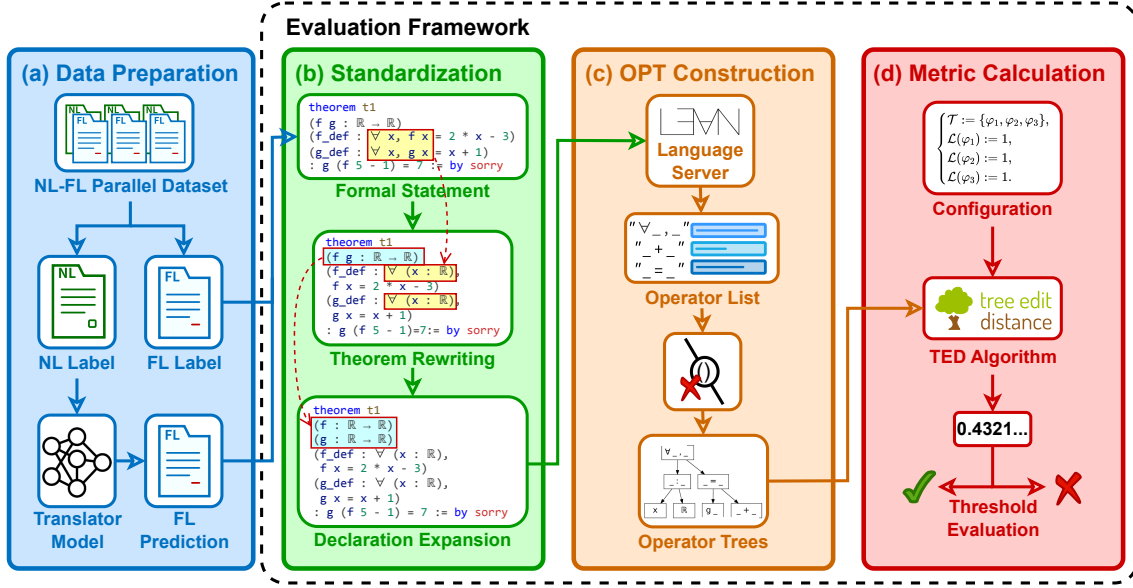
Evaluation Framework

(a) Data Preparation

NL FL FL FL

NL-FL Parallel Dataset

NL

NL Label

FL

FL Label

Translator Model

FL

FL Prediction

(b) Standardization

theorem t1
(f g : ℝ → ℝ)
(f_def : ∀ x, f x = 2 * x - 3)
(g_def : ∀ x, g x = x + 1)
: g (f 5 - 1) = 7 := by sorry

Formal Statement

theorem t1
(f g : ℝ → ℝ)
(f_def : ∀ (x : ℝ), f x = 2 * x - 3)
(g_def : ∀ (x : ℝ), g x = x + 1)
: g (f 5 - 1)=7:= by sorry

Theorem Rewriting

theorem t1
(f : ℝ → ℝ)
(g : ℝ → ℝ)
(f_def : ∀ (x : ℝ), f x = 2 * x - 3)
(g_def : ∀ (x : ℝ), g x = x + 1)
: g (f 5 - 1) = 7 := by sorry

Declaration Expansion

(c) OPT Construction

LEAN

Language Server

"∀ _, _"
"_ + _"
"_ = _"

Operator List

∀ _, _
_ : _
_ = _
x
ℝ
g _
_ + _

Operator Trees

(d) Metric Calculation

$\mathcal{T} := \{\varphi_1, \varphi_2, \varphi_3\},$
$\mathcal{L}(\varphi_1) := 1,$
$\mathcal{L}(\varphi_2) := 1,$
$\mathcal{L}(\varphi_3) := 1.$

Configuration

tree edit distance

TED Algorithm

0.4321...

Threshold Evaluation